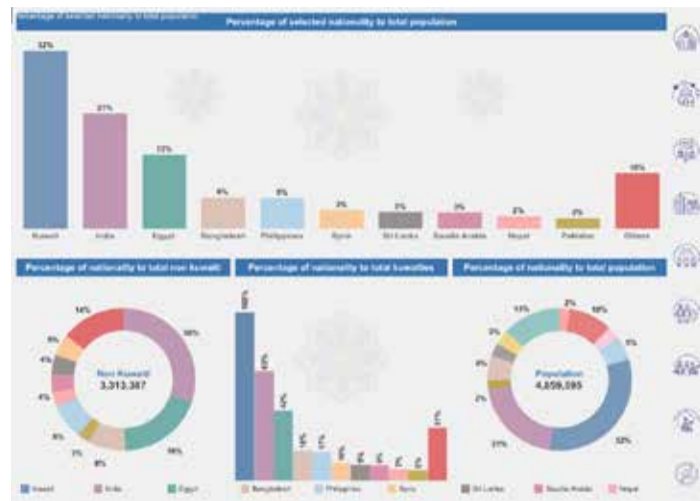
Percentage of selected nationality to total population

Percentage of selected nationality to total population

32%
21%
13%
6%
6%
3%
3%
3%
2%
2%
16%

Kuwaiti
India
Egypt
Bangladesh
Philippines
Syria
Sri Lanka
Saudia Arabia
Nepal
Pakistan
Others

Percentage of nationality to total non kuwaiti

14%
30%
19%
8%
3%
6%
4%
4%
5%

Non Kuwaiti
3,313,387

Percentage of nationality to total kuwaities

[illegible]

Percentage of nationality to total population

2%
10%
5%
32%
21%
2%
4%
3%
13%

Population
4,859,595

Kuwaiti
India
Egypt
Bangladesh
Philippines
Syria
Sri Lanka
Saudia Arabia
Nepal